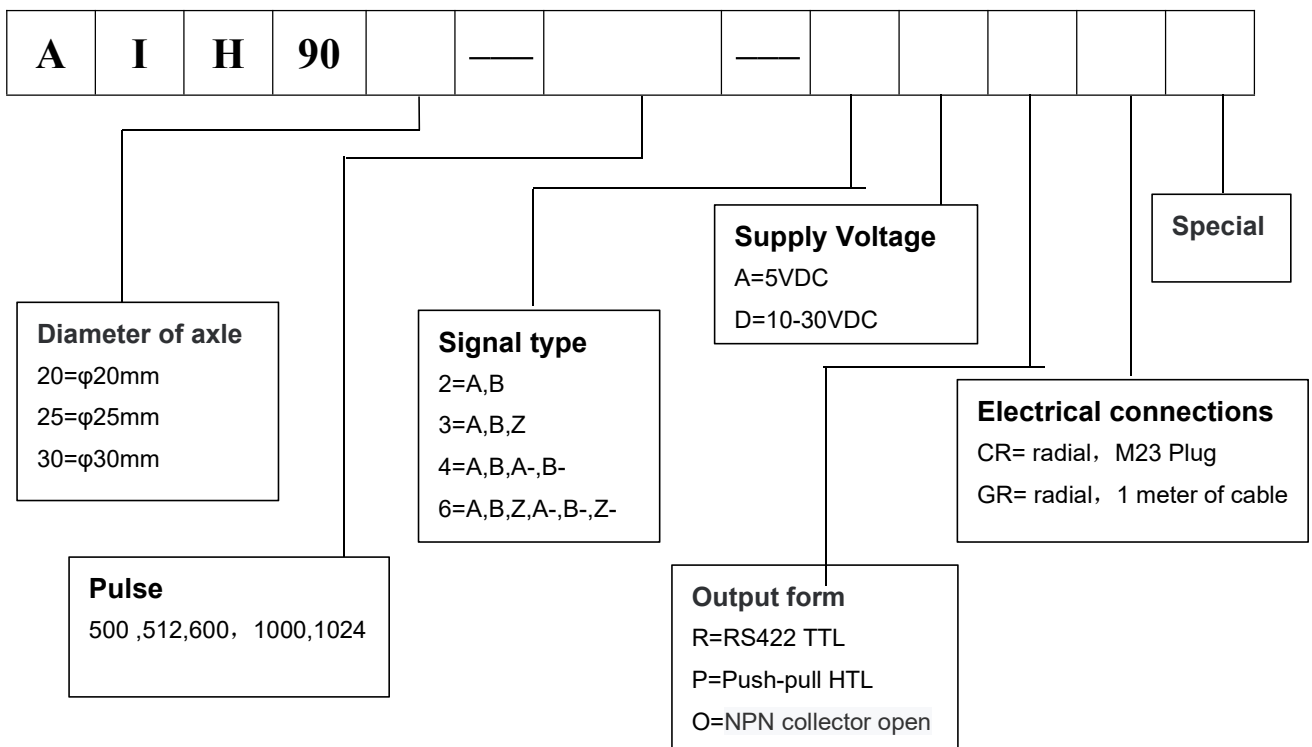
| A | I | H | 90 |  | — |  | — |  |  |  |  |  |
|---|---|---|---|---|---|---|---|---|---|---|---|---|

Special

Supply Voltage
A=5VDC
D=10-30VDC

Diameter of axle
20=φ20mm
25=φ25mm
30=φ30mm

Signal type
2=A,B
3=A,B,Z
4=A,B,A-,B-
6=A,B,Z,A-,B-,Z-

Electrical connections
CR= radial，M23 Plug
GR= radial，1 meter of cable

Pulse
500 ,512,600，1000,1024

Output form
R=RS422 TTL
P=Push-pull HTL
O=NPN collector open